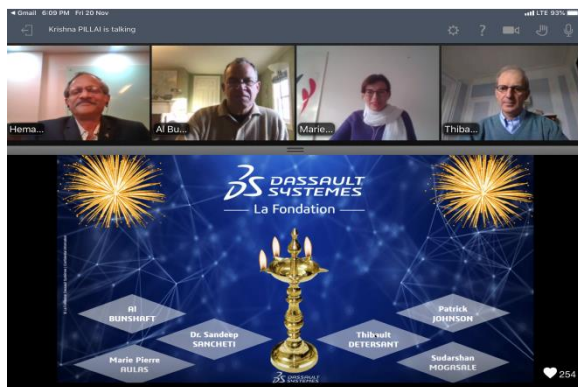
◂ Gmail 6:09 PM Fri 20 Nov
LTE 93%
Krishna PILLAI is talking

Hema...
Al Bu...
Marie...
Thiba...

3S DASSAULT SYSTEMES
— La Fondation —

Al BUNSHAFT
Dr. Sandeep SANCHETI
Marie Pierre AULAS
Thibault DETERSANT
Patrick JOHNSON
Sudarshan MOGASALE

3S DASSAULT SYSTEMES

254